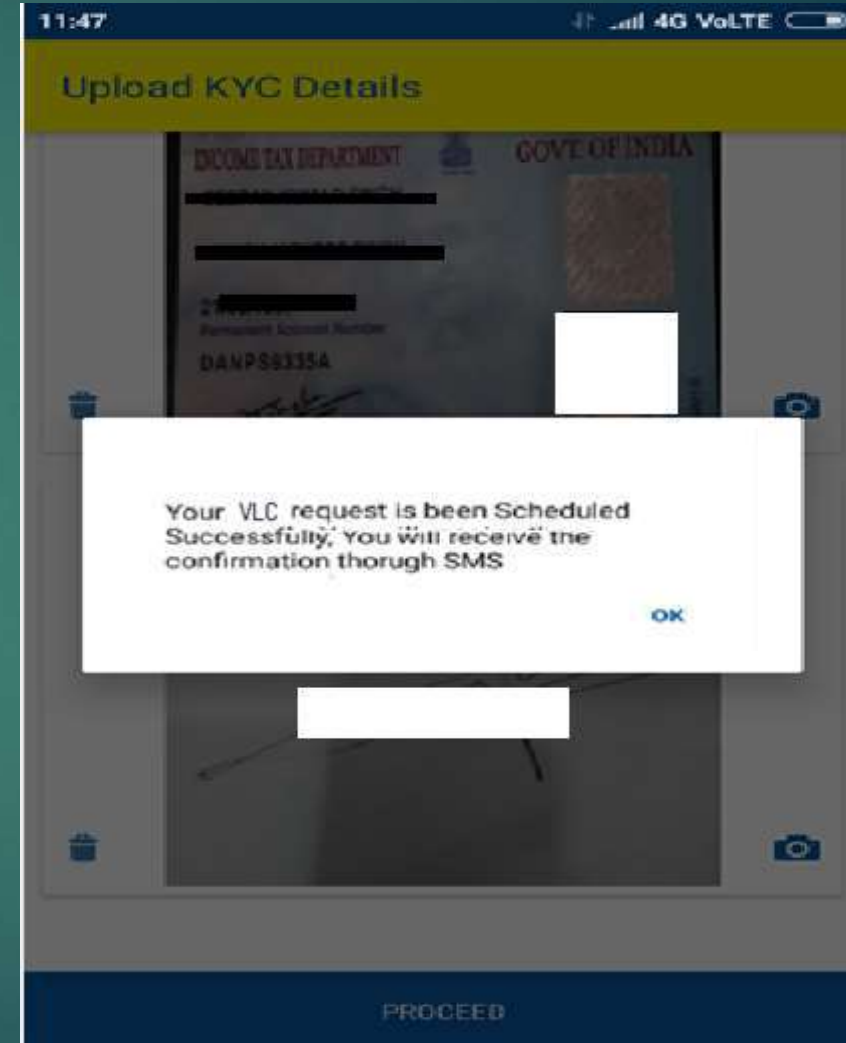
11:47

4G VoLTE

Upload KYC Details

INCOME TAX DEPARTMENT

GOVT OF INDIA

Permanent Account Number

DANPS9335A

Your VLC request is been Scheduled Successfully, You will receive the confirmation thorugh SMS

OK

PROCEED